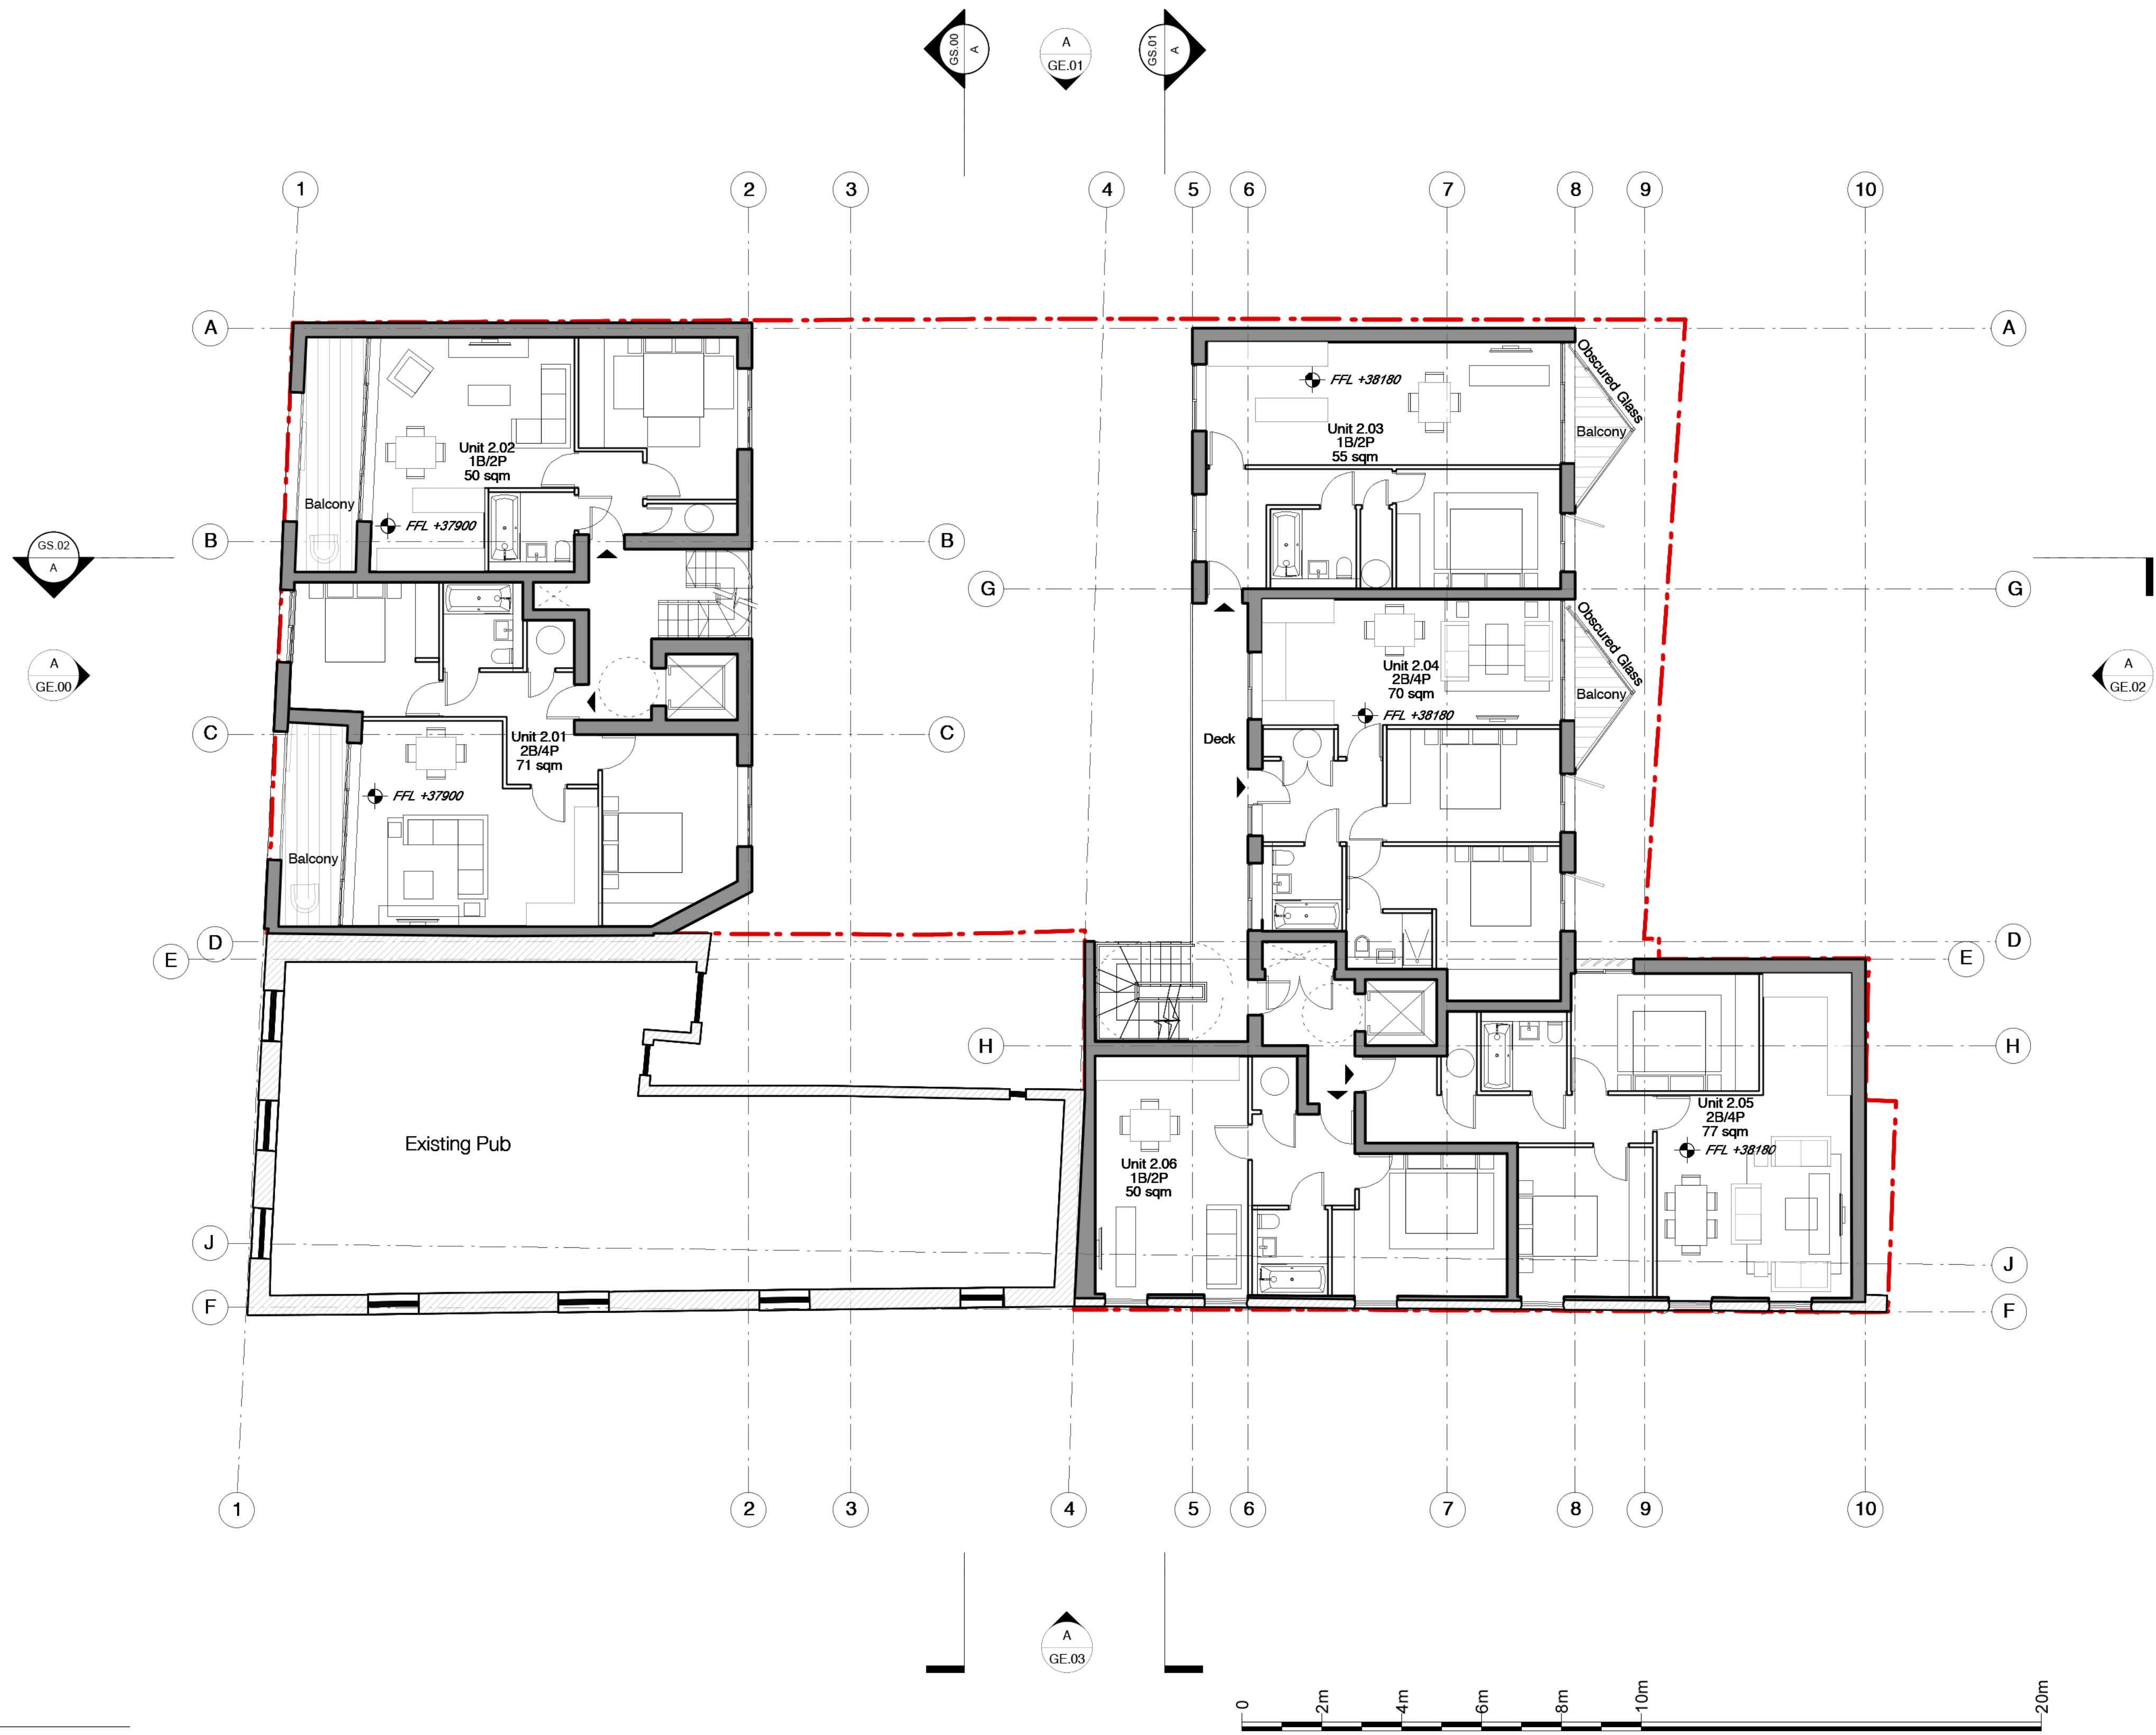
GS.00 A

A GE.01

GS.01 A

1 2 3 4 5 6 7 8 9 10

A

A

Obscured Glass

FFL +38180

Unit 2.03
1B/2P
55 sqm

Balcony

Unit 2.02
1B/2P
50 sqm

Balcony

FFL +37900

B

B

GS.02 A

G

G

Obscured Glass

Unit 2.04
2B/4P
70 sqm

Balcony

FFL +38180

A GE.00

A GE.02

C

C

Unit 2.01
2B/4P
71 sqm

Deck

FFL +37900

Balcony

D

D

E

E

H

H

Unit 2.05
2B/4P
77 sqm

FFL +38180

Existing Pub

Unit 2.06
1B/2P
50 sqm

J

J

F

F

1 2 3 4 5 6 7 8 9 10

A GE.03

0 2m 4m 6m 8m 10m 20m